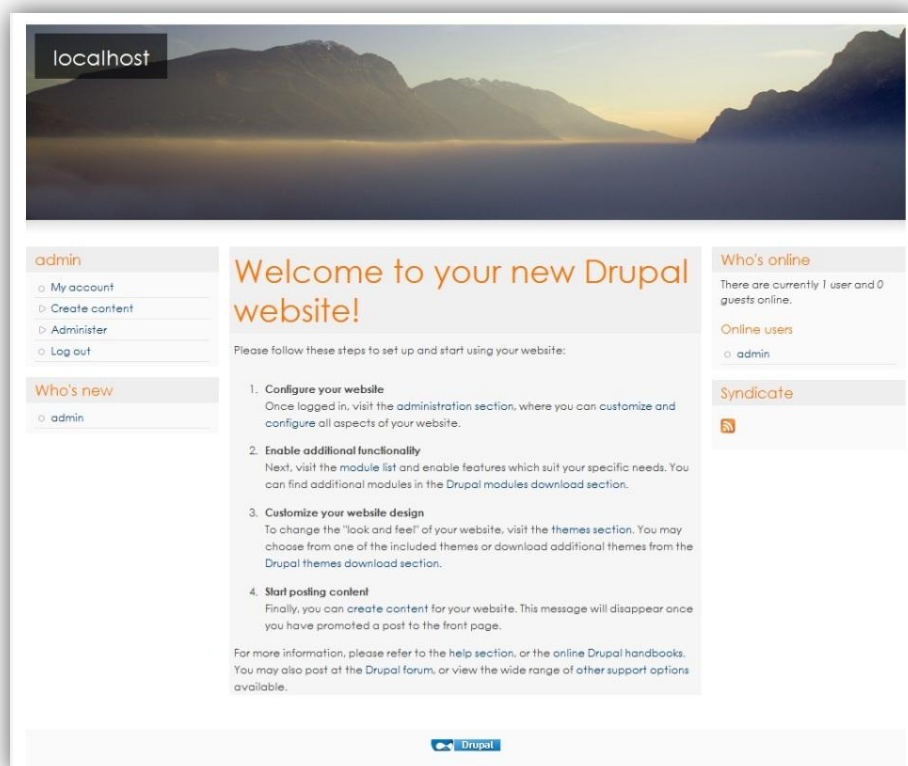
localhost

admin

- My account
- Create content
- Administer
- Log out

Who's new

- admin

Welcome to your new Drupal website!

Please follow these steps to set up and start using your website:

1. Configure your website
Once logged in, visit the administration section, where you can customize and configure all aspects of your website.

2. Enable additional functionality
Next, visit the module list and enable features which suit your specific needs. You can find additional modules in the Drupal modules download section.

3. Customize your website design
To change the "look and feel" of your website, visit the themes section. You may choose from one of the included themes or download additional themes from the Drupal themes download section.

4. Start posting content
Finally, you can create content for your website. This message will disappear once you have promoted a post to the front page.

For more information, please refer to the help section, or the online Drupal handbooks. You may also post at the Drupal forum, or view the wide range of other support options available.

Who's online

There are currently 1 user and 0 guests online.

Online users

- admin

Syndicate

Drupal